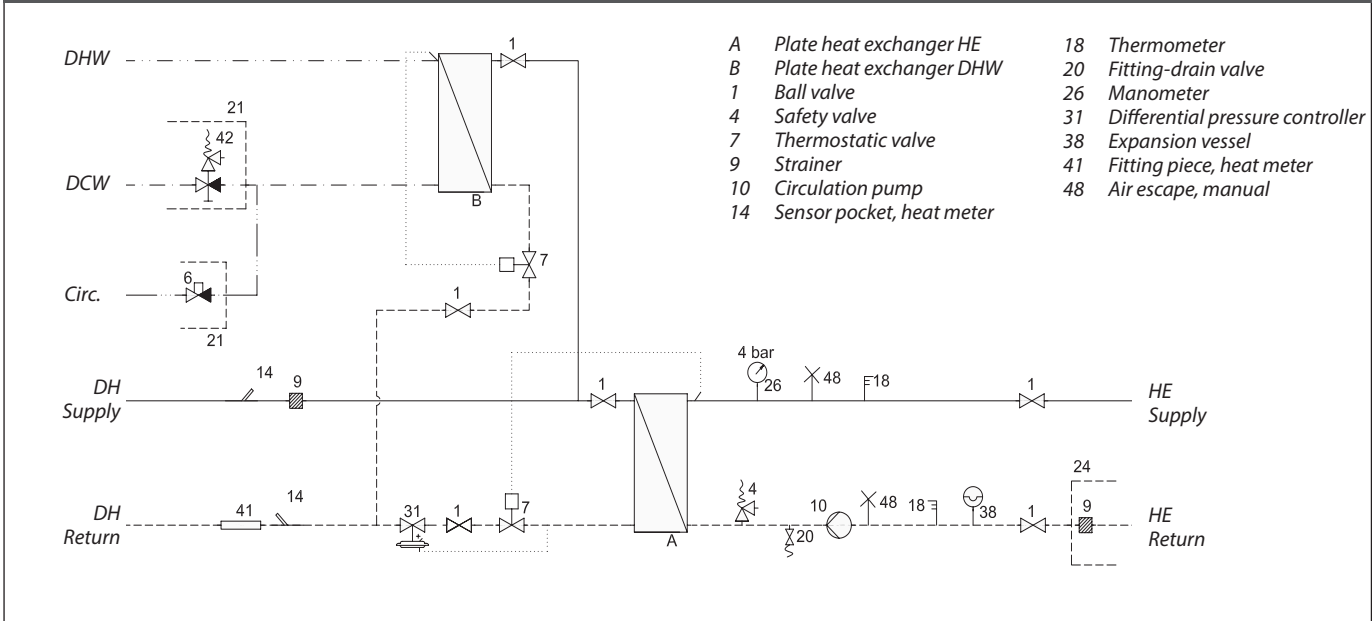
| | |
|---|---|
| A | Plate heat exchanger HE |
| B | Plate heat exchanger DHW |
| 1 | Ball valve |
| 4 | Safety valve |
| 7 | Thermostatic valve |
| 9 | Strainer |
| 10 | Circulation pump |
| 14 | Sensor pocket, heat meter |
| 18 | Thermometer |
| 20 | Fitting-drain valve |
| 26 | Manometer |
| 31 | Differential pressure controller |
| 38 | Expansion vessel |
| 41 | Fitting piece, heat meter |
| 48 | Air escape, manual |

DHW

21

42

DCW

6

Circ.

21

1

B

7

1

DH Supply

14

9

1

4 bar

26

48

18

1

HE Supply

DH Return

41

14

31

1

7

A

4

20

10

48

18

38

1

24

9

HE Return